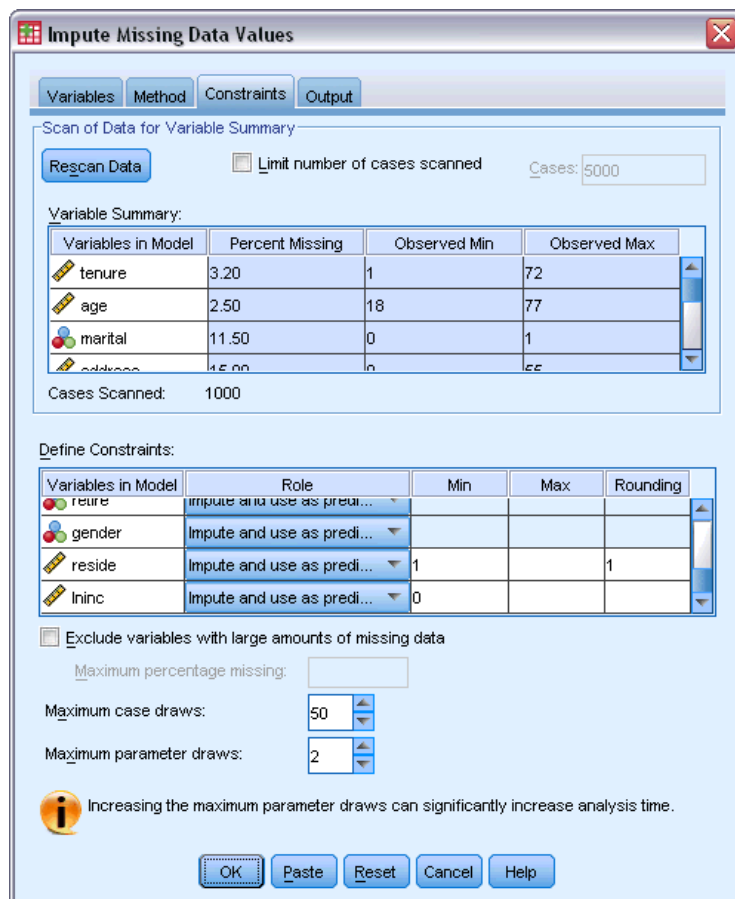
Impute Missing Data Values

Variables | Method | Constraints | Output

Scan of Data for Variable Summary

Rescan Data

Limit number of cases scanned

Cases: 5000

Variable Summary:

| Variables in Model | Percent Missing | Observed Min | Observed Max |
|---|---|---|---|
| tenure | 3.20 | 1 | 72 |
| age | 2.50 | 18 | 77 |
| marital | 11.50 | 0 | 1 |
| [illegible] | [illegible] | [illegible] | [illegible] |

Cases Scanned: 1000

Define Constraints:

| Variables in Model | Role | Min | Max | Rounding |
|---|---|---|---|---|
| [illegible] | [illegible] | | | |
| gender | Impute and use as predi... | | | |
| reside | Impute and use as predi... | 1 | | 1 |
| lninc | Impute and use as predi... | 0 | | |

Exclude variables with large amounts of missing data

Maximum percentage missing:

Maximum case draws: 50

Maximum parameter draws: 2

Increasing the maximum parameter draws can significantly increase analysis time.

OK | Paste | Reset | Cancel | Help